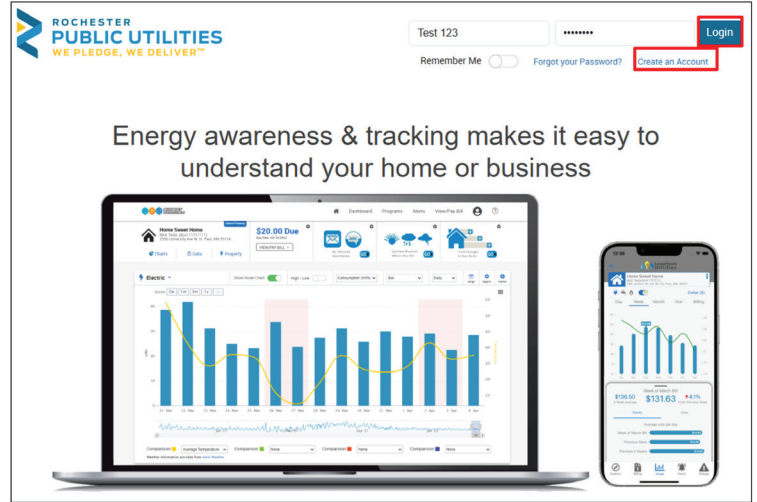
ROCHESTER
PUBLIC UTILITIES
WE PLEDGE, WE DELIVER™

Test 123
••••••••
Login
Remember Me
Forgot your Password?
Create an Account

Energy awareness & tracking makes it easy to understand your home or business

Home Sweet Home
$20.00 Due
VIEW/PAY BILL
Dashboard
Programs
Alerts
View/Pay Bill
Charts
Data
Property
Electric
Show Home Chart
High | Low
Consumption (kWh)
Comparison
Average Temperature
Comparison
None
Comparison
None
Comparison
None

Home Sweet Home
Day
Week
Month
Year
Billing
$136.50
$131.63
4.1%